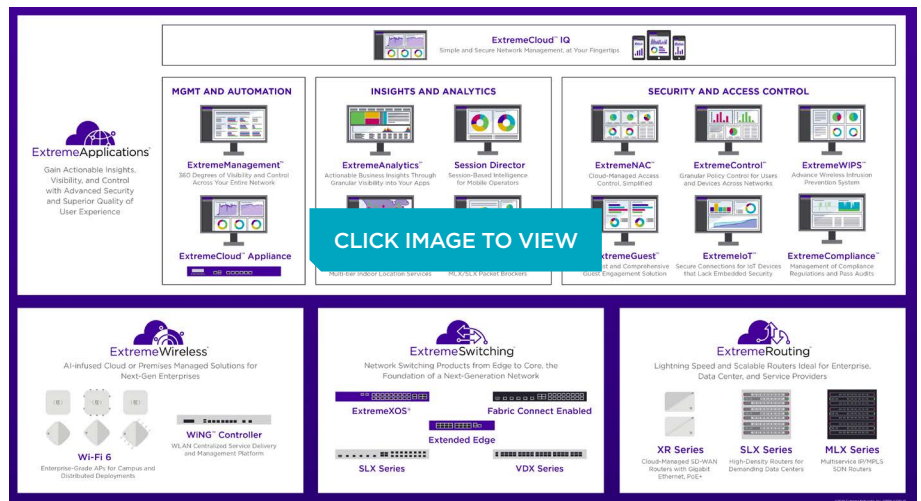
ExtremeCloud™ IQ
Simple and Secure Network Management, at Your Fingertips

ExtremeApplications
Gain Actionable Insights, Visibility, and Control with Advanced Security and Superior Quality of User Experience

MGMT AND AUTOMATION

ExtremeManagement™
360 Degrees of Visibility and Control Across Your Entire Network

ExtremeCloud™ Appliance

INSIGHTS AND ANALYTICS

ExtremeAnalytics™
Actionable Business Insights Through Granular Visibility into Your Apps

Session Director
Session-Based Intelligence for Mobile Operators

Multi-tier Indoor Location Services

MLX/SLX Packet Brokers

SECURITY AND ACCESS CONTROL

ExtremeNAC™
Cloud-Managed Access Control, Simplified

ExtremeControl™
Granular Policy Control for Users and Devices Across Networks

ExtremeWIPS™
Advance Wireless Intrusion Prevention System

ExtremeGuest™
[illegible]t and Comprehensive Guest Engagement Solution

ExtremeIoT™
Secure Connections for IoT Devices that Lack Embedded Security

ExtremeCompliance™
Management of Compliance Regulations and Pass Audits

CLICK IMAGE TO VIEW

ExtremeWireless™
AI-infused Cloud or Premises Managed Solutions for Next-Gen Enterprises

Wi-Fi 6
Enterprise-Grade APs for Campus and Distributed Deployments

WiNG™ Controller
WLAN Centralized Service Delivery and Management Platform

ExtremeSwitching™
Network Switching Products from Edge to Core, the Foundation of a Next-Generation Network

ExtremeXOS®

Fabric Connect Enabled

Extended Edge

SLX Series

VDX Series

ExtremeRouting™
Lightning Speed and Scalable Routers Ideal for Enterprise, Data Center, and Service Providers

XR Series
Cloud-Managed SD-WAN Routers with Gigabit Ethernet, PoE+

SLX Series
High-Density Routers for Demanding Data Centers

MLX Series
Multiservice IP/MPLS SON Routers